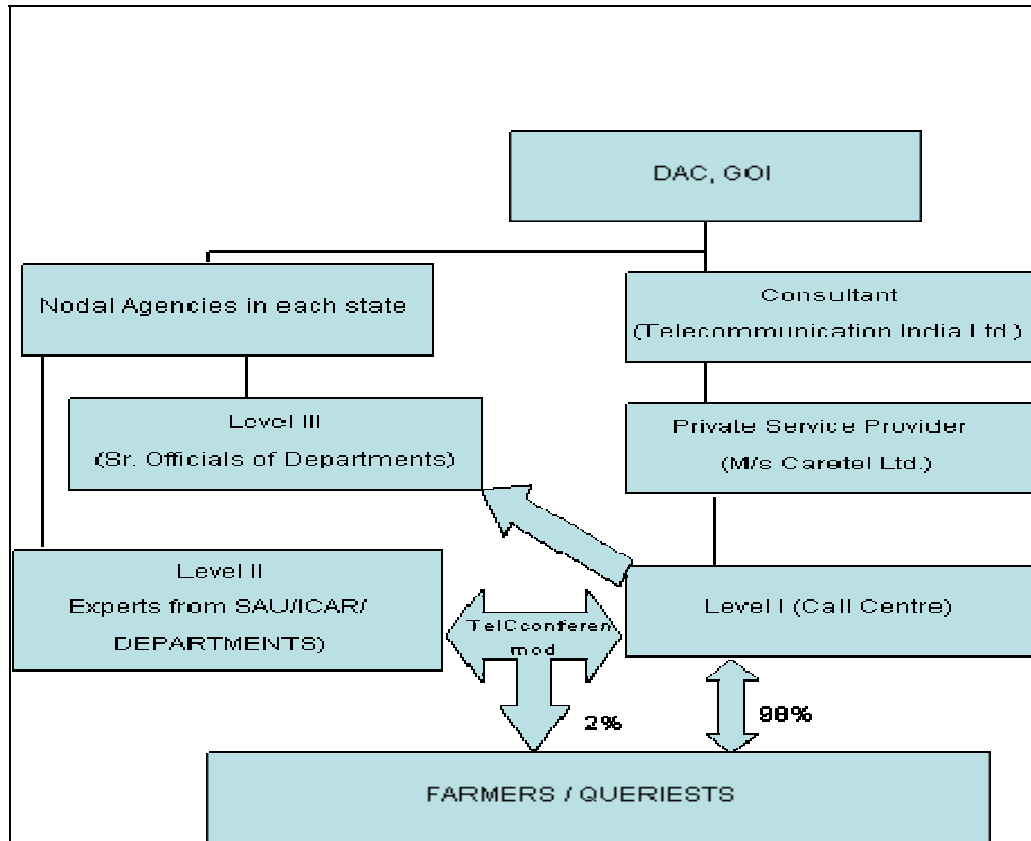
DAC, GOI

Nodal Agencies in each state

Consultant
(Telecommunication India Ltd.)

Level III
(Sr. Officials of Departments)

Private Service Provider
(M/s Caretel Ltd.)

Level II
Experts from SAU/ICAR/
DEPARTMENTS)

TelCconferen
mod

Level I (Call Centre)

2%

98%

FARMERS / QUERIESTS